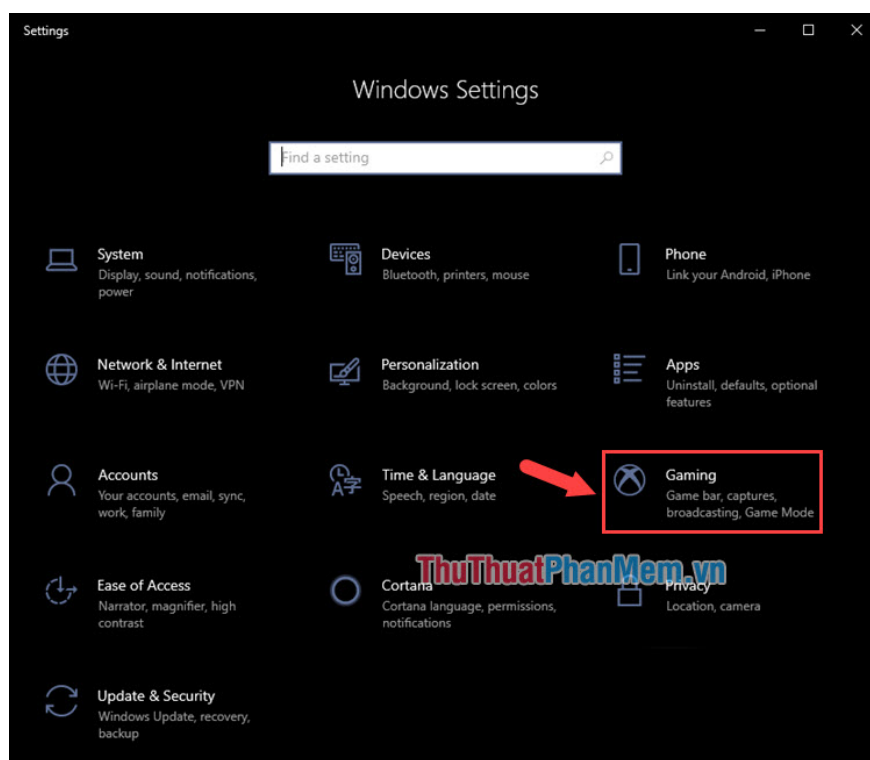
Settings

Windows Settings

Find a setting

System
Display, sound, notifications, power

Devices
Bluetooth, printers, mouse

Phone
Link your Android, iPhone

Network & Internet
Wi-Fi, airplane mode, VPN

Personalization
Background, lock screen, colors

Apps
Uninstall, defaults, optional features

Accounts
Your accounts, email, sync, work, family

Time & Language
Speech, region, date

Gaming
Game bar, captures, broadcasting, Game Mode

Ease of Access
Narrator, magnifier, high contrast

Cortana
Cortana language, permissions, notifications

ThuThuatPhanMem.vn

Privacy
Location, camera

Update & Security
Windows Update, recovery, backup